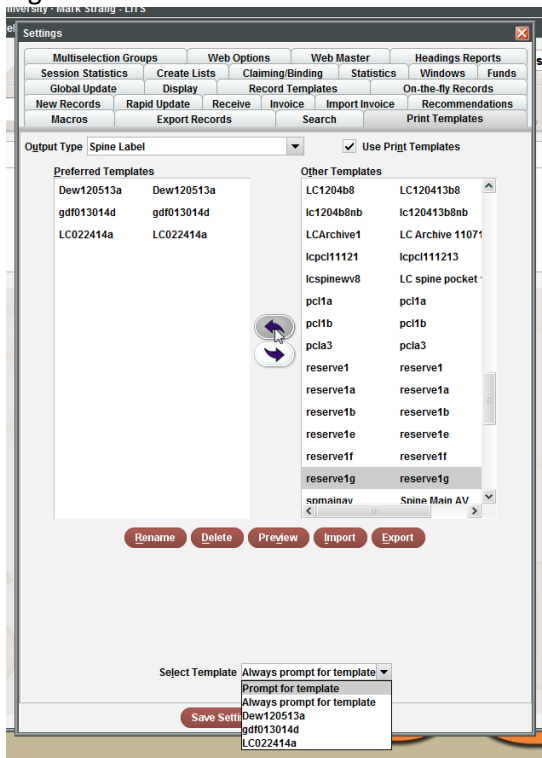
niversity - Mark Strang - LITS

Settings

Multiselection Groups | Web Options | Web Master | Headings Reports
Session Statistics | Create Lists | Claiming/Binding | Statistics | Windows | Funds
Global Update | Display | Record Templates | On-the-fly Records
New Records | Rapid Update | Receive | Invoice | Import Invoice | Recommendations
Macros | Export Records | Search | Print Templates

Output Type Spine Label

Use Print Templates

Preferred Templates

| | |
|---|---|
| Dew120513a | Dew120513a |
| gdf013014d | gdf013014d |
| LC022414a | LC022414a |

Other Templates

| | |
|---|---|
| LC1204b8 | LC120413b8 |
| lc1204b8nb | lc120413b8nb |
| LCArchive1 | LC Archive 11071 |
| lcpcl11121 | lcpcl111213 |
| lcspinewv8 | LC spine pocket |
| pcl1a | pcl1a |
| pcl1b | pcl1b |
| pcla3 | pcla3 |
| reserve1 | reserve1 |
| reserve1a | reserve1a |
| reserve1b | reserve1b |
| reserve1e | reserve1e |
| reserve1f | reserve1f |
| reserve1g | reserve1g |
| spmainav | Spine Main AV |

Rename | Delete | Preview | Import | Export

Select Template Always prompt for template

Prompt for template
Always prompt for template
Dew120513a
gdf013014d
LC022414a

Save Setti